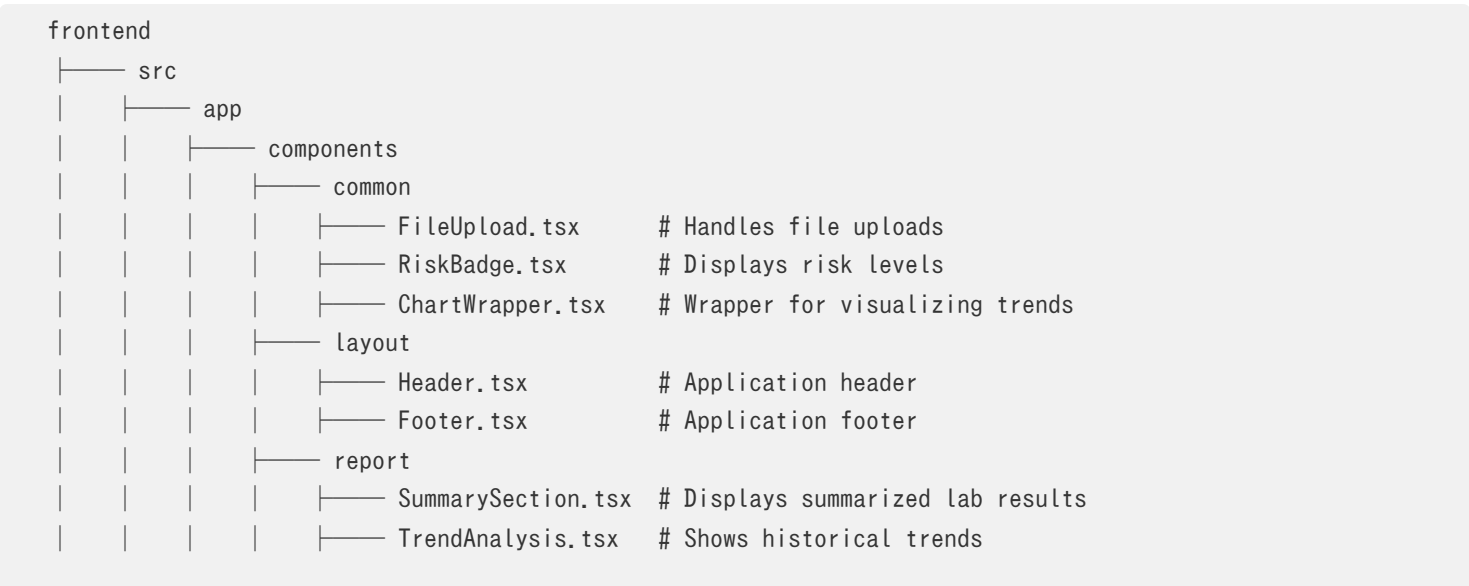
frontend
├── src
│   ├── app
│   │   ├── components
│   │   │   ├── common
│   │   │   │   ├── FileUpload.tsx      # Handles file uploads
│   │   │   │   ├── RiskBadge.tsx       # Displays risk levels
│   │   │   │   ├── ChartWrapper.tsx    # Wrapper for visualizing trends
│   │   │   ├── layout
│   │   │   │   ├── Header.tsx          # Application header
│   │   │   │   ├── Footer.tsx          # Application footer
│   │   │   ├── report
│   │   │   │   ├── SummarySection.tsx  # Displays summarized lab results
│   │   │   │   ├── TrendAnalysis.tsx   # Shows historical trends